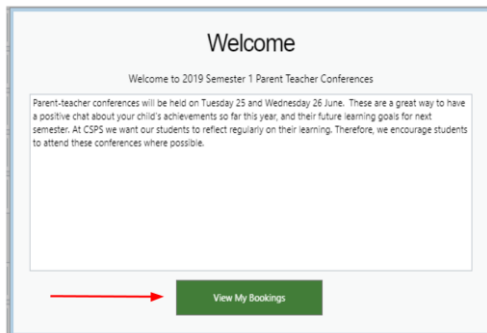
Welcome

Welcome to 2019 Semester 1 Parent Teacher Conferences

Parent-teacher conferences will be held on Tuesday 25 and Wednesday 26 June. These are a great way to have a positive chat about your child's achievements so far this year, and their future learning goals for next semester. At CSPS we want our students to reflect regularly on their learning. Therefore, we encourage students to attend these conferences where possible.

View My Bookings